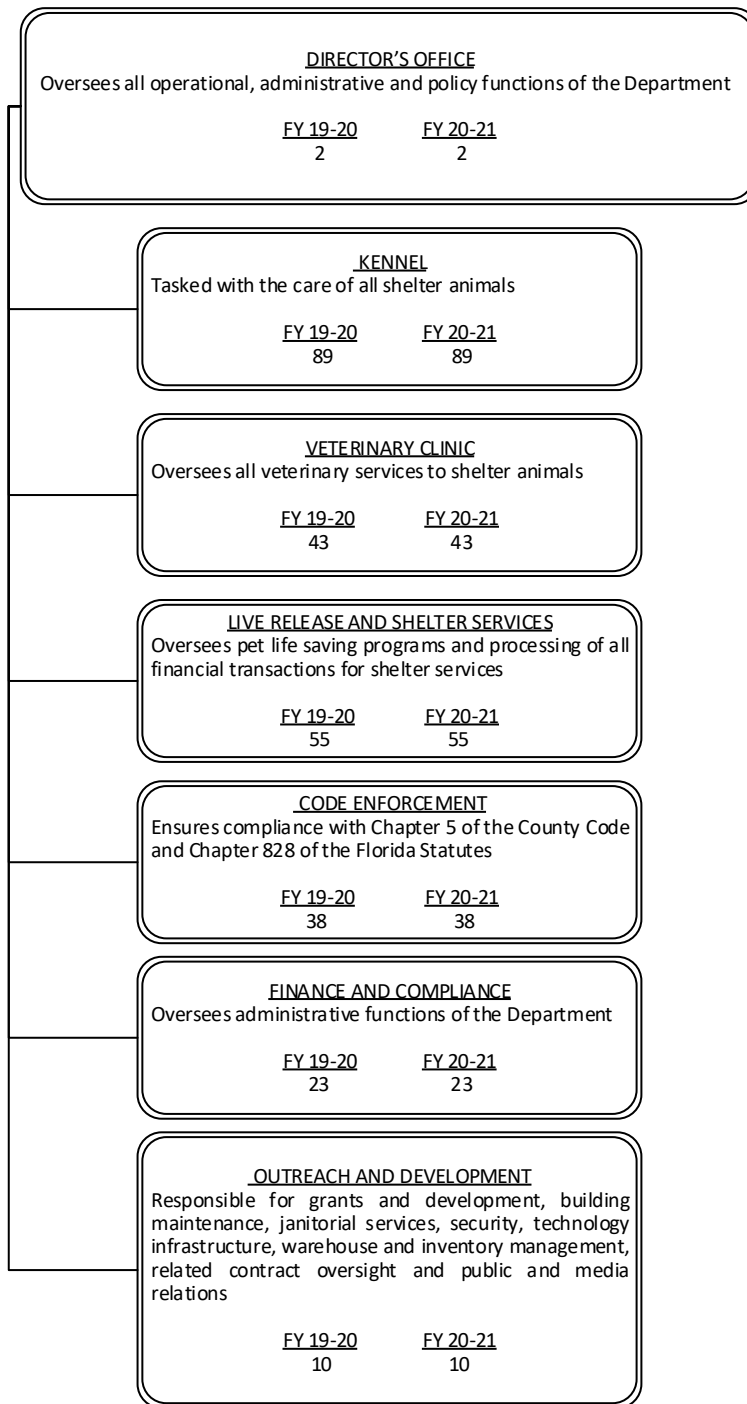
DIRECTOR'S OFFICE
Oversees all operational, administrative and policy functions of the Department

FY 19-20 FY 20-21
2 2

KENNEL
Tasked with the care of all shelter animals

FY 19-20 FY 20-21
89 89

VETERINARY CLINIC
Oversees all veterinary services to shelter animals

FY 19-20 FY 20-21
43 43

LIVE RELEASE AND SHELTER SERVICES
Oversees pet life saving programs and processing of all financial transactions for shelter services

FY 19-20 FY 20-21
55 55

CODE ENFORCEMENT
Ensures compliance with Chapter 5 of the County Code and Chapter 828 of the Florida Statutes

FY 19-20 FY 20-21
38 38

FINANCE AND COMPLIANCE
Oversees administrative functions of the Department

FY 19-20 FY 20-21
23 23

OUTREACH AND DEVELOPMENT
Responsible for grants and development, building maintenance, janitorial services, security, technology infrastructure, warehouse and inventory management, related contract oversight and public and media relations

FY 19-20 FY 20-21
10 10